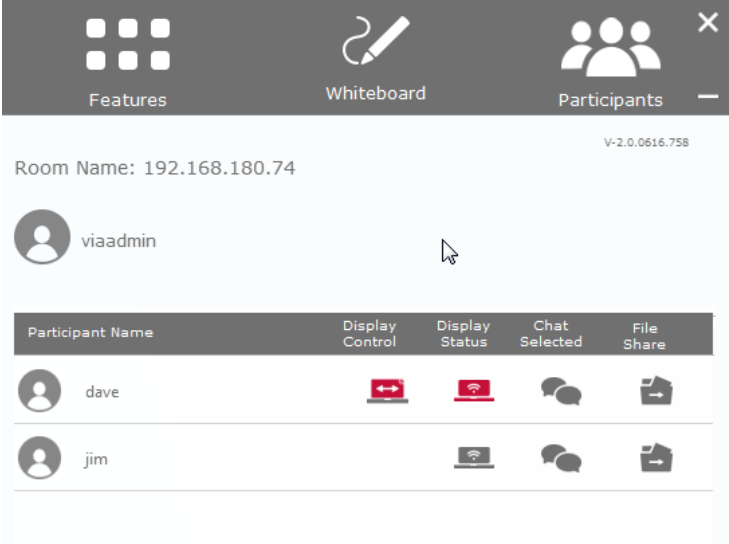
Features

Whiteboard

Participants

V-2.0.0616.758

Room Name: 192.168.180.74

viaadmin

| Participant Name | Display Control | Display Status | Chat Selected | File Share |
|---|---|---|---|---|
| dave | | | | |
| jim | | | | |